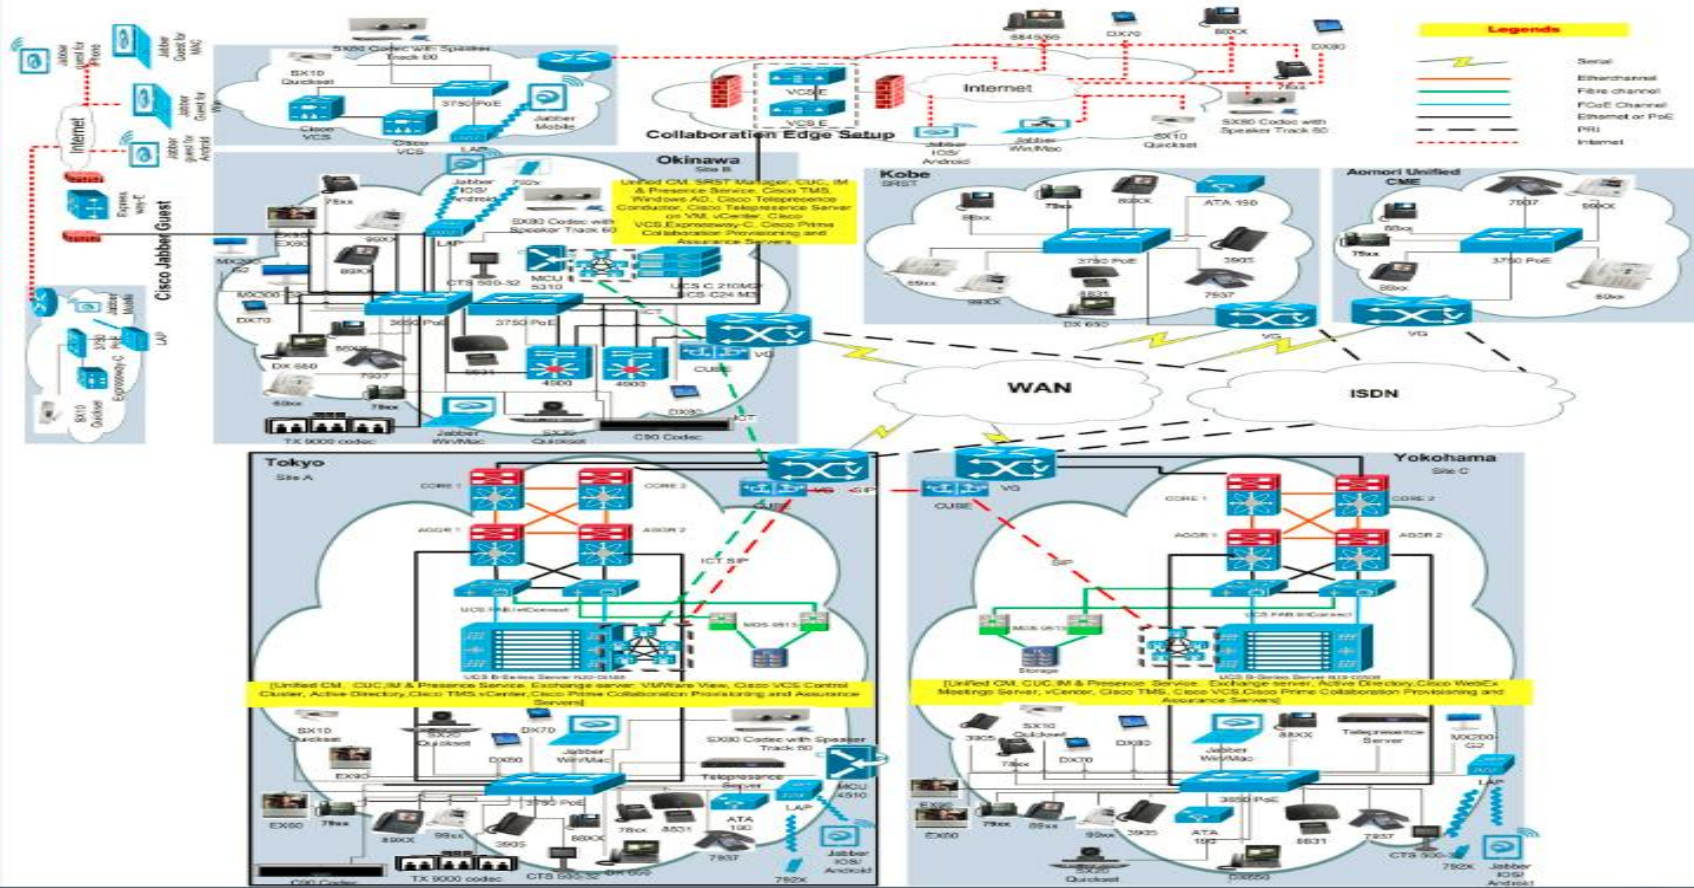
Jabber guest for iPhone
Jabber Guest for MAC
Jabber Guest for Win
Jabber guest for Android
Internet
Expressway-E
Cisco Jabber Guest
SX80 Codec with Speaker Track 60
SX10 Quickset
3750 PoE
Cisco VCS
Cisco VCS
LAP
Jabber Mobile
VCS-E
VCS-E
Internet
Collaboration Edge Setup
Jabber IOS/ Android
Jabber Win/Mac
SX10 Quickset
SX80 Codec with Speaker Track 60
DX70
88XX
DX80
7821
Legends
Serial
Etherchannel
Fibre channel
FCoE Channel
Ethernet or PoE
PRI
Internet
Okinawa
Site B
Unified CM, SRST Manager, CUC, IM & Presence Service, Cisco TMS, Windows AD, Cisco Telepresence Conductor, Cisco Telepresence Server on VM, vCenter, Cisco VCS,Expressway-C, Cisco Prime Collaboration Provisioning and Assurance Servers
Jabber IOS/ Android
792x
78xx
EX60 EX90
99XX
89XX
LAP
SX80 Codec with Speaker Track 60
MX200 G2
MX300
DX70
CTS 500-32
MCU 5310
UCS C 210M2/ UCS C24 M3
3650 PoE
3750 PoE
ICT
DX 650
88XX
7937
8831
4500
4500
VG
CUBE
69xx
78xx
TX 9000 codec
Jabber Win/Mac
SX20 Quickset
DX80
C90 Codec
ICT
Kobe
SRST
88xx
79xx
89XX
ATA 190
3750 PoE
69xx
99XX
3905
7937
8831
DX 650
VG
Aomori Unified CME
7937
99XX
88xx
79xx
89xx
3750 PoE
69xx
VG
WAN
ISDN
Tokyo
Site A
CORE 1
CORE 2
AGGR 1
AGGR 2
VG
SIP
CUBE
ICT SIP
UCS FNB InterConnect
MDS 9513
UCS B-Series Server N20-C6508
[Unified CM, CUC,IM & Presence Service, Exchange server, VMWare View, Cisco VCS Control Cluster, Active Directory,Cisco TMS,vCenter,Cisco Prime Collaboration Provisioning and Assurance Servers]
SX10 Quickset
SX20 Quickset
DX70
Jabber Win/Mac
SX80 Codec with Speaker Track 60
EX90
DX650
Telepresence Server
MCU 4510
3750 PoE
LAP
EX60
79xx
89XX
99xx
3905
88XX
78xx
8831
ATA 190
7937
Jabber IOS/ Android
792X
C90 Codec
TX 9000 codec
CTS 500-32
DX 650
VG
CUBE
Yokohama
Site C
CORE 1
CORE 2
AGGR 1
AGGR 2
SIP
MDS 9513
Storage
UCS FNB InterConnect
UCS B-Series Server N20-C6508
[Unified CM, CUC,IM & Presence Service, Exchange server, Active Directory,Cisco WebEx Meetings Server, vCenter, Cisco TMS, Cisco VCS,Cisco Prime Collaboration Provisioning and Assurance Servers]
3905
SX10 Quickset
DX80
Jabber Win/Mac
88XX
Telepresence Server
MX200 G2
78xx
DX70
LAP
EX90
EX60
79xx
89xx
99xx
3905
3650 PoE
ATA 190
8831
7937
CTS 500
792X
Jabber IOS/ Android
SX20 Quickset
DX650